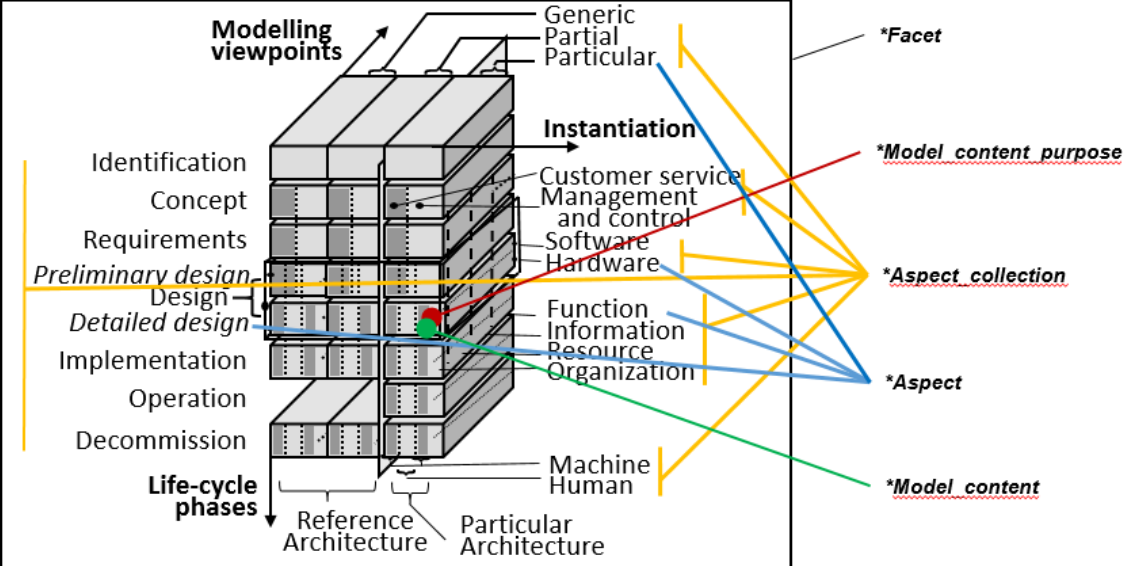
Modelling viewpoints

Generic
Partial
Particular

Instantiation

Identification
Concept
Requirements
Preliminary design
Design
Detailed design
Implementation
Operation
Decommission

Customer service
Management and control
Software
Hardware
Function
Information
Resource
Organization
Machine
Human

Life-cycle phases

Reference Architecture
Particular Architecture

*Facet
*Model_content_purpose
*Aspect_collection
*Aspect
*Model_content